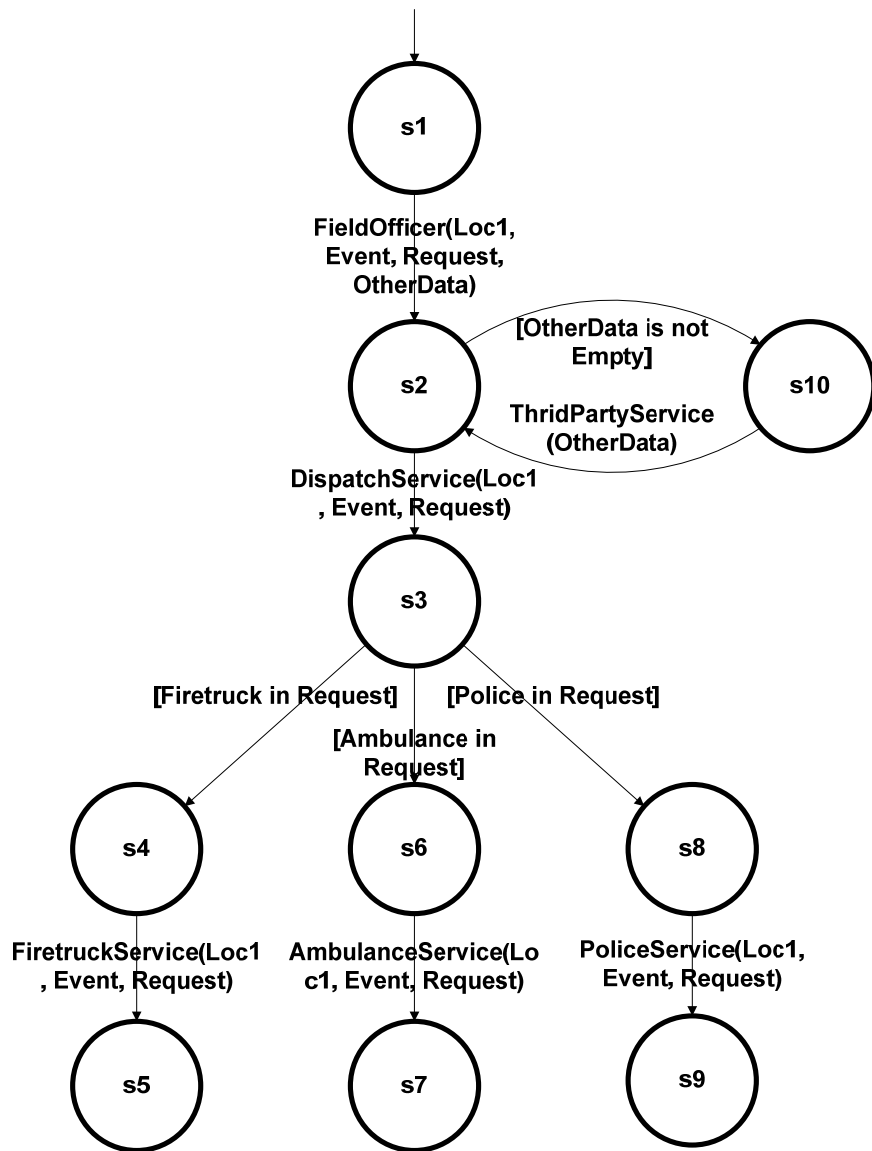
s1

FieldOfficer(Loc1, Event, Request, OtherData)

s2

[OtherData is not Empty]

s10

ThridPartyService (OtherData)

DispatchService(Loc1 , Event, Request)

s3

[Firetruck in Request]

[Ambulance in Request]

[Police in Request]

s4

s6

s8

FiretruckService(Loc1 , Event, Request)

AmbulanceService(Loc1, Event, Request)

PoliceService(Loc1, Event, Request)

s5

s7

s9